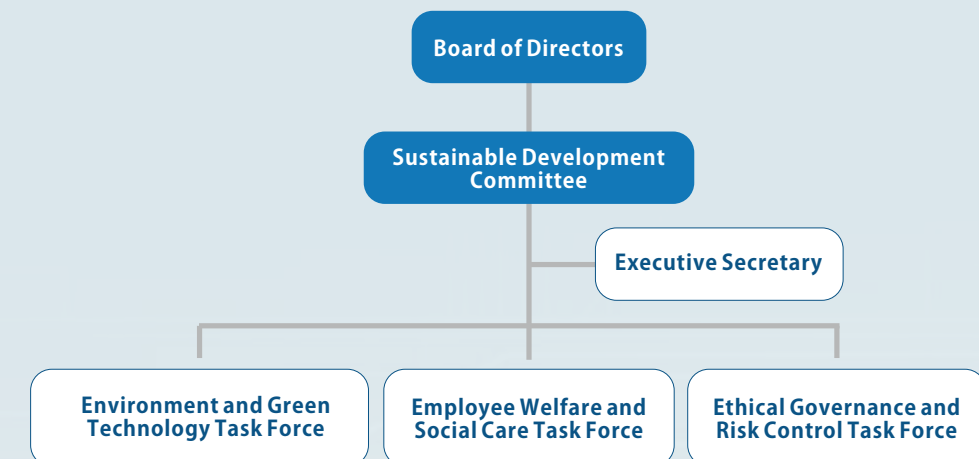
Board of Directors

Sustainable Development Committee

Executive Secretary

Environment and Green Technology Task Force

Employee Welfare and Social Care Task Force

Ethical Governance and Risk Control Task Force